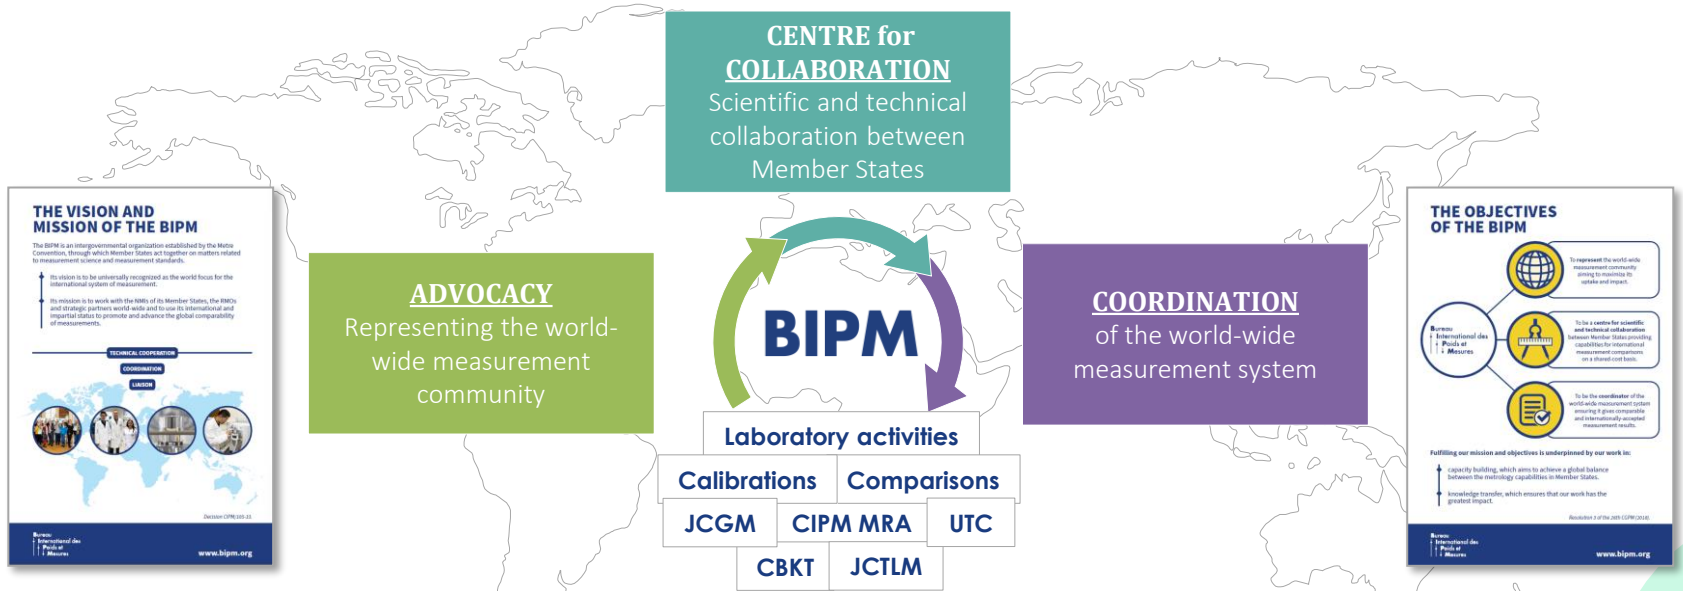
THE VISION AND MISSION OF THE BIPM

The BIPM is an intergovernmental organization established by the Metre Convention, through which Member States act together on matters related to measurement science and measurement standards.

Its vision is to be universally recognized as the world focus for the international system of measurement.

Its mission is to work with the NMIs of its Member States, the RMOs and strategic partners world-wide and to use its international and impartial status to promote and advance the global comparability of measurements.

TECHNICAL COOPERATION

COORDINATION

LIAISON

Decision CIPM/105-15

Bureau International des Poids et Mesures

www.bipm.org

CENTRE for COLLABORATION
Scientific and technical collaboration between Member States

ADVOCACY
Representing the world-wide measurement community

BIPM

COORDINATION
of the world-wide measurement system

Laboratory activities

| Calibrations | Comparisons |
|---|---|

| JCGM | CIPM MRA | UTC |
|---|---|---|

| CBKT | JCTLM |
|---|---|

THE OBJECTIVES OF THE BIPM

To represent the world-wide measurement community aiming to maximize its uptake and impact.

To be a centre for scientific and technical collaboration between Member States providing capabilities for international measurement comparisons on a shared-cost basis.

To be the coordinator of the world-wide measurement system ensuring it gives comparable and internationally accepted measurement results.

Bureau International des Poids et Mesures

Fulfilling our mission and objectives is underpinned by our work in:

capacity building, which aims to achieve a global balance between the metrology capabilities in Member States.

knowledge transfer, which ensures that our work has the greatest impact.

Resolution 3 of the 26th CGPM (2018)

Bureau International des Poids et Mesures

www.bipm.org